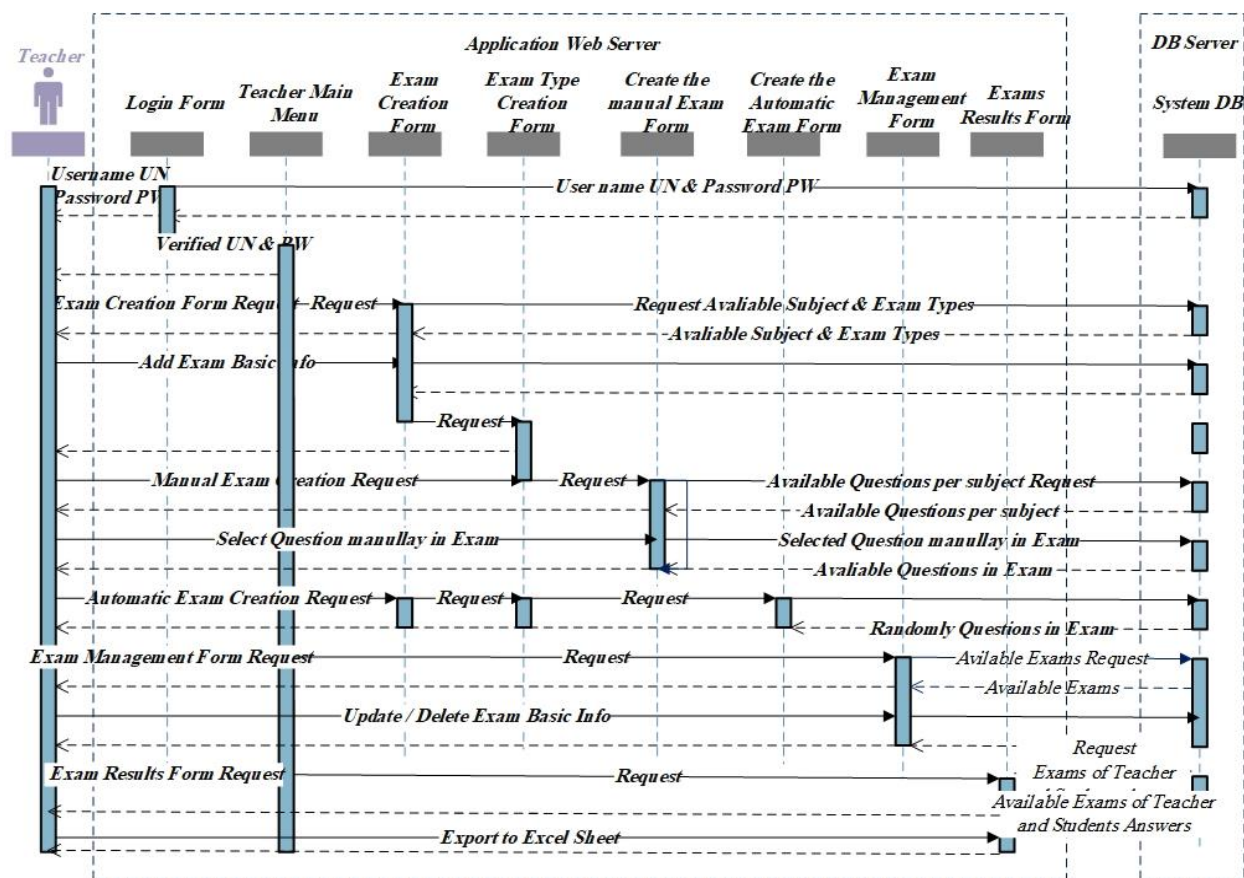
Application Web Server

DB Server

Teacher

Login Form

Teacher Main Menu

Exam Creation Form

Exam Type Creation Form

Create the manual Exam Form

Create the Automatic Exam Form

Exam Management Form

Exams Results Form

System DB

Username UN Password PW

User name UN & Password PW

Verified UN & PW

Exam Creation Form Request

Request

Request Avaliable Subject & Exam Types

Avaliable Subject & Exam Types

Add Exam Basic Info

Request

Manual Exam Creation Request

Request

Available Questions per subject Request

Available Questions per subject

Select Question manullay in Exam

Selected Question manullay in Exam

Avaliable Questions in Exam

Automatic Exam Creation Request

Request

Request

Randomly Questions in Exam

Exam Management Form Request

Request

Avilable Exams Request

Available Exams

Update / Delete Exam Basic Info

Request Exams of Teacher

Exam Results Form Request

Request

Available Exams of Teacher and Students Answers

Export to Excel Sheet